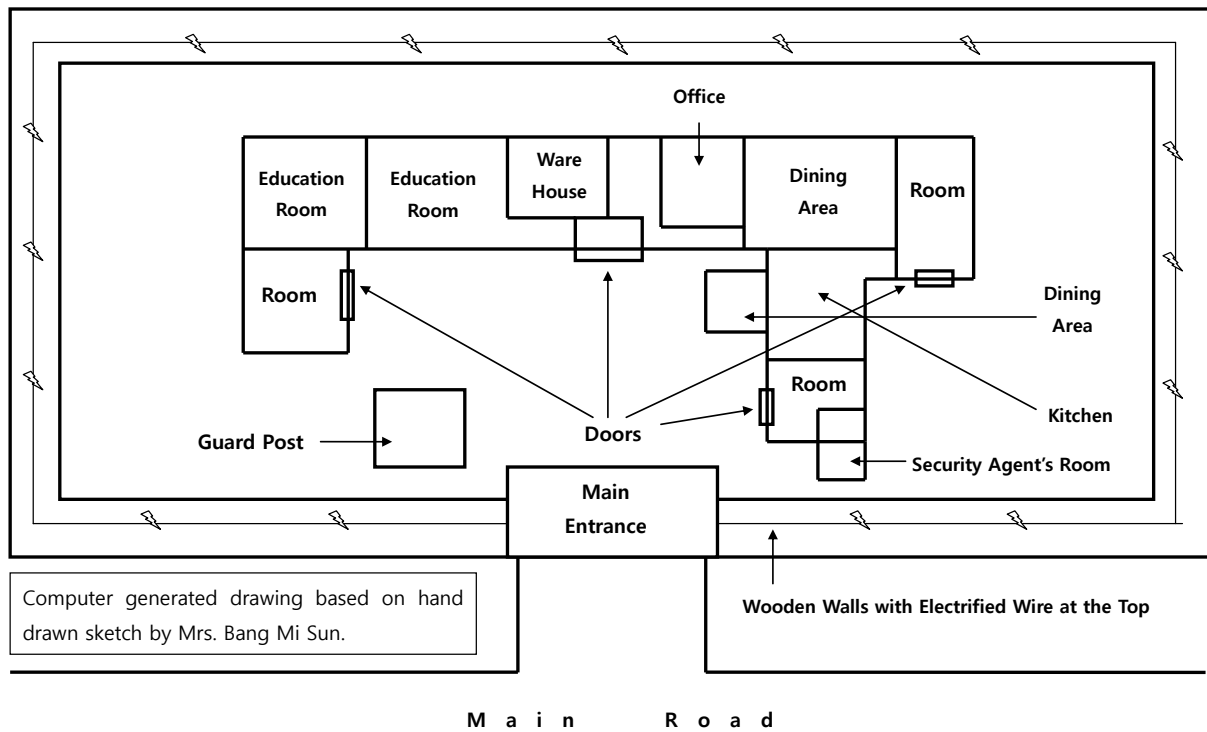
Office

Education Room

Education Room

Ware House

Dining Area

Room

Room

Dining Area

Room

Kitchen

Guard Post

Doors

Security Agent's Room

Main Entrance

Computer generated drawing based on hand drawn sketch by Mrs. Bang Mi Sun.

Wooden Walls with Electrified Wire at the Top

Main Road